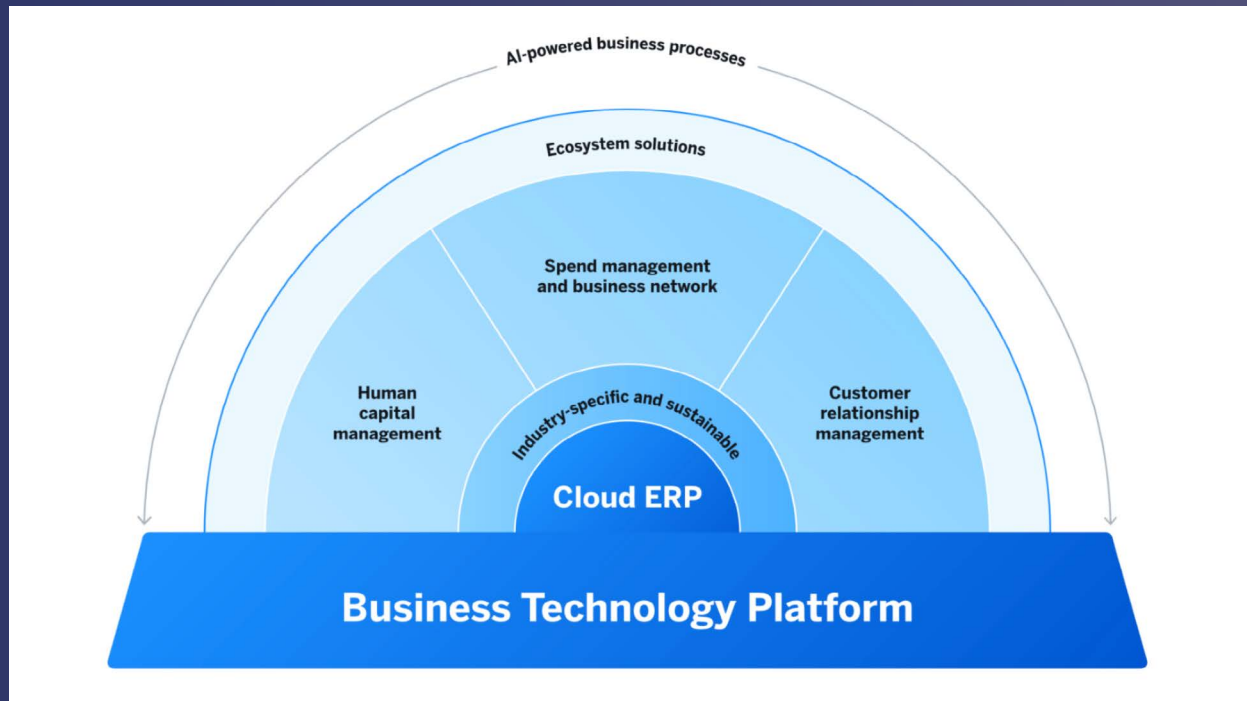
AI-powered business processes

Ecosystem solutions

Spend management and business network

Human capital management

Customer relationship management

Industry-specific and sustainable

Cloud ERP

Business Technology Platform